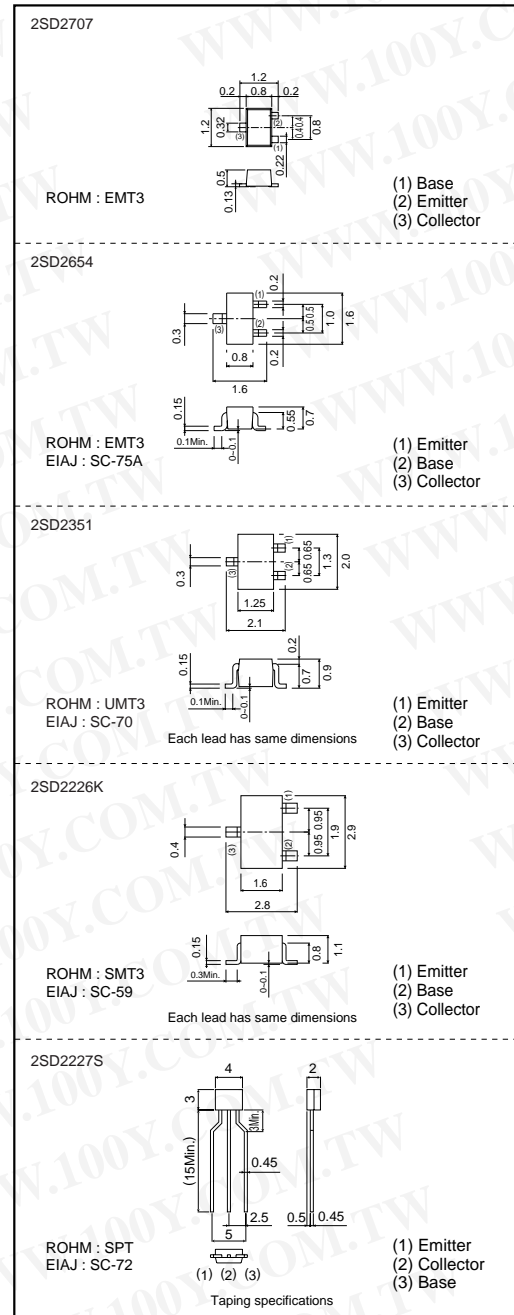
2SD2707

1.2
0.2 0.8 0.2
1.2
0.32
0.4 0.4
0.8
(1)
(2)
(3)
0.22
0.5
0.13

ROHM : EMT3

(1) Base
(2) Emitter
(3) Collector

2SD2654

0.2
(1)
(2)
(3)
0.5 0.5
1.0
1.6
0.3
0.8
0.2
1.6
0.15
0.55
0.7
0.1Min.
0~0.1

ROHM : EMT3
EIAJ : SC-75A

(1) Emitter
(2) Base
(3) Collector

2SD2351

(1)
(2)
(3)
0.65 0.65
1.3
2.0
0.3
1.25
2.1
0.2
0.15
0.7
0.9
0.1Min.
0~0.1

ROHM : UMT3
EIAJ : SC-70

Each lead has same dimensions

(1) Emitter
(2) Base
(3) Collector

2SD2226K

(1)
(2)
(3)
0.95 0.95
1.9
2.9
0.4
1.6
2.8
0.15
0.8
1.1
0.3Min.
0~0.1

ROHM : SMT3
EIAJ : SC-59

Each lead has same dimensions

(1) Emitter
(2) Base
(3) Collector

2SD2227S

4
2
3
3Min.
(15Min.)
0.45
2.5
0.5
0.45
5

ROHM : SPT
EIAJ : SC-72

(1) (2) (3)

Taping specifications

(1) Emitter
(2) Collector
(3) Base

WWW.100Y.COM.TW